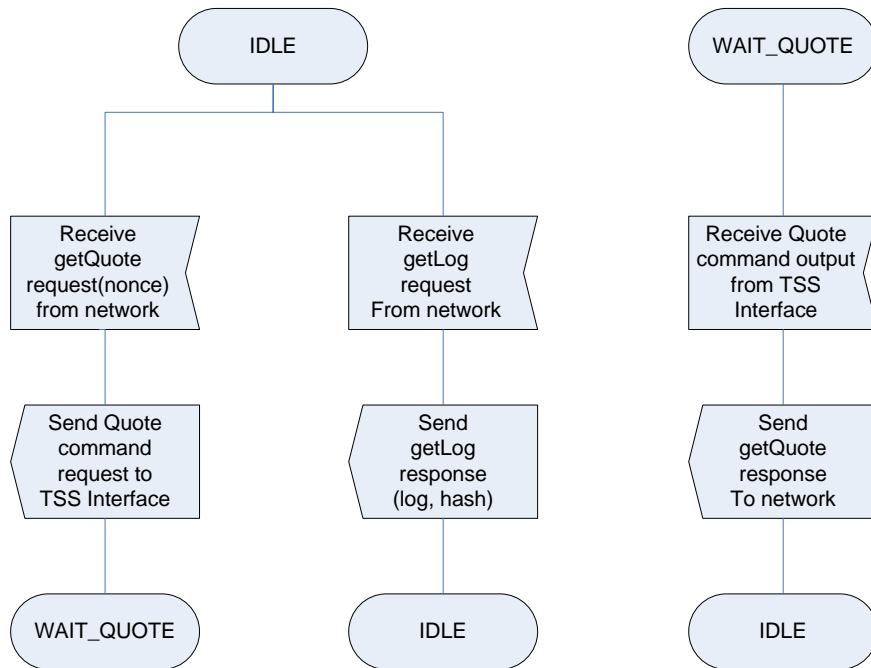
IDLE

Receive getQuote request(nonce) from network

Send Quote command request to TSS Interface

WAIT_QUOTE

Receive getLog request From network

Send getLog response (log, hash)

IDLE

WAIT_QUOTE

Receive Quote command output from TSS Interface

Send getQuote response To network

IDLE